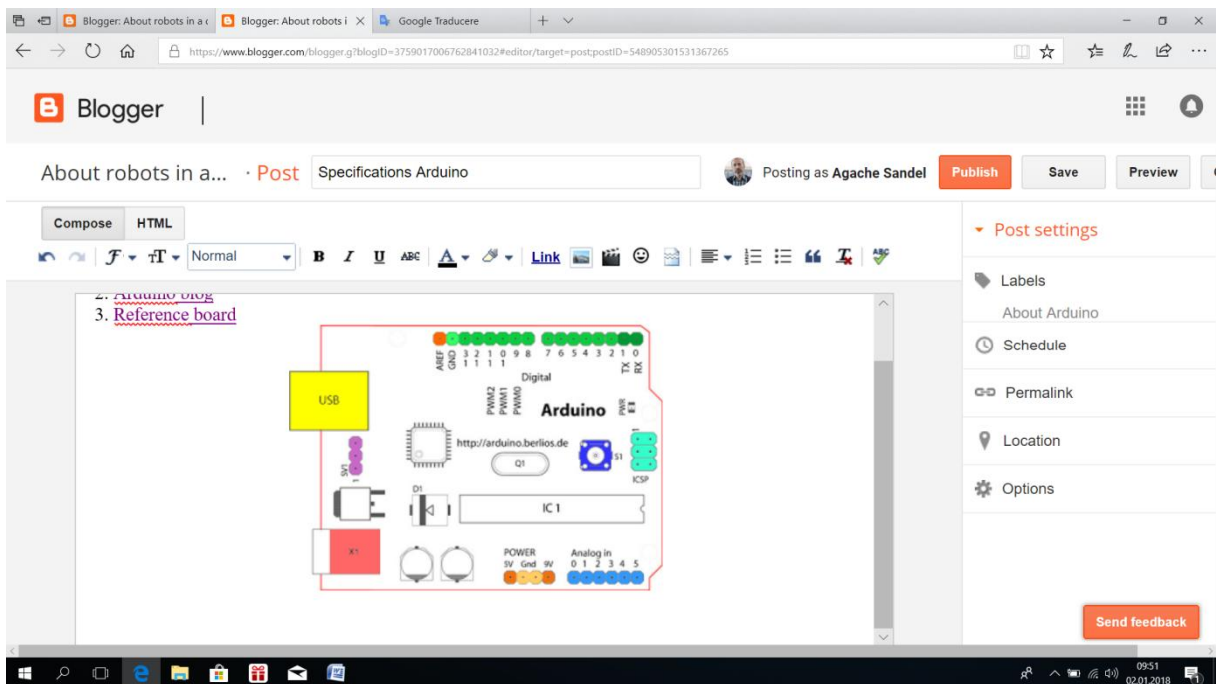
Blogger: About robots in a
Blogger: About robots i
Google Traducere

https://www.blogger.com/blogger.g?blogID=3759017006762841032#editor/target=post;postID=548905301531367265

Blogger

About robots in a... · Post Specifications Arduino

Posting as Agache Sandel
Publish
Save
Preview

Compose HTML

Normal

Link

2. Arduino blog
3. Reference board

AREF GND 13 12 11 10 9 8 7 6 5 4 3 2 1 0 TX RX
Digital
USB
PWM2 PWM1 PWM0
Arduino
PWR
http://arduino.berlios.de
Q1
S1
ICSP
SV1
D1
IC 1
X1
POWER
5V Gnd 9V
Analog in
0 1 2 3 4 5

Post settings
Labels
About Arduino
Schedule
Permalink
Location
Options

Send feedback

09:51
02.01.2018